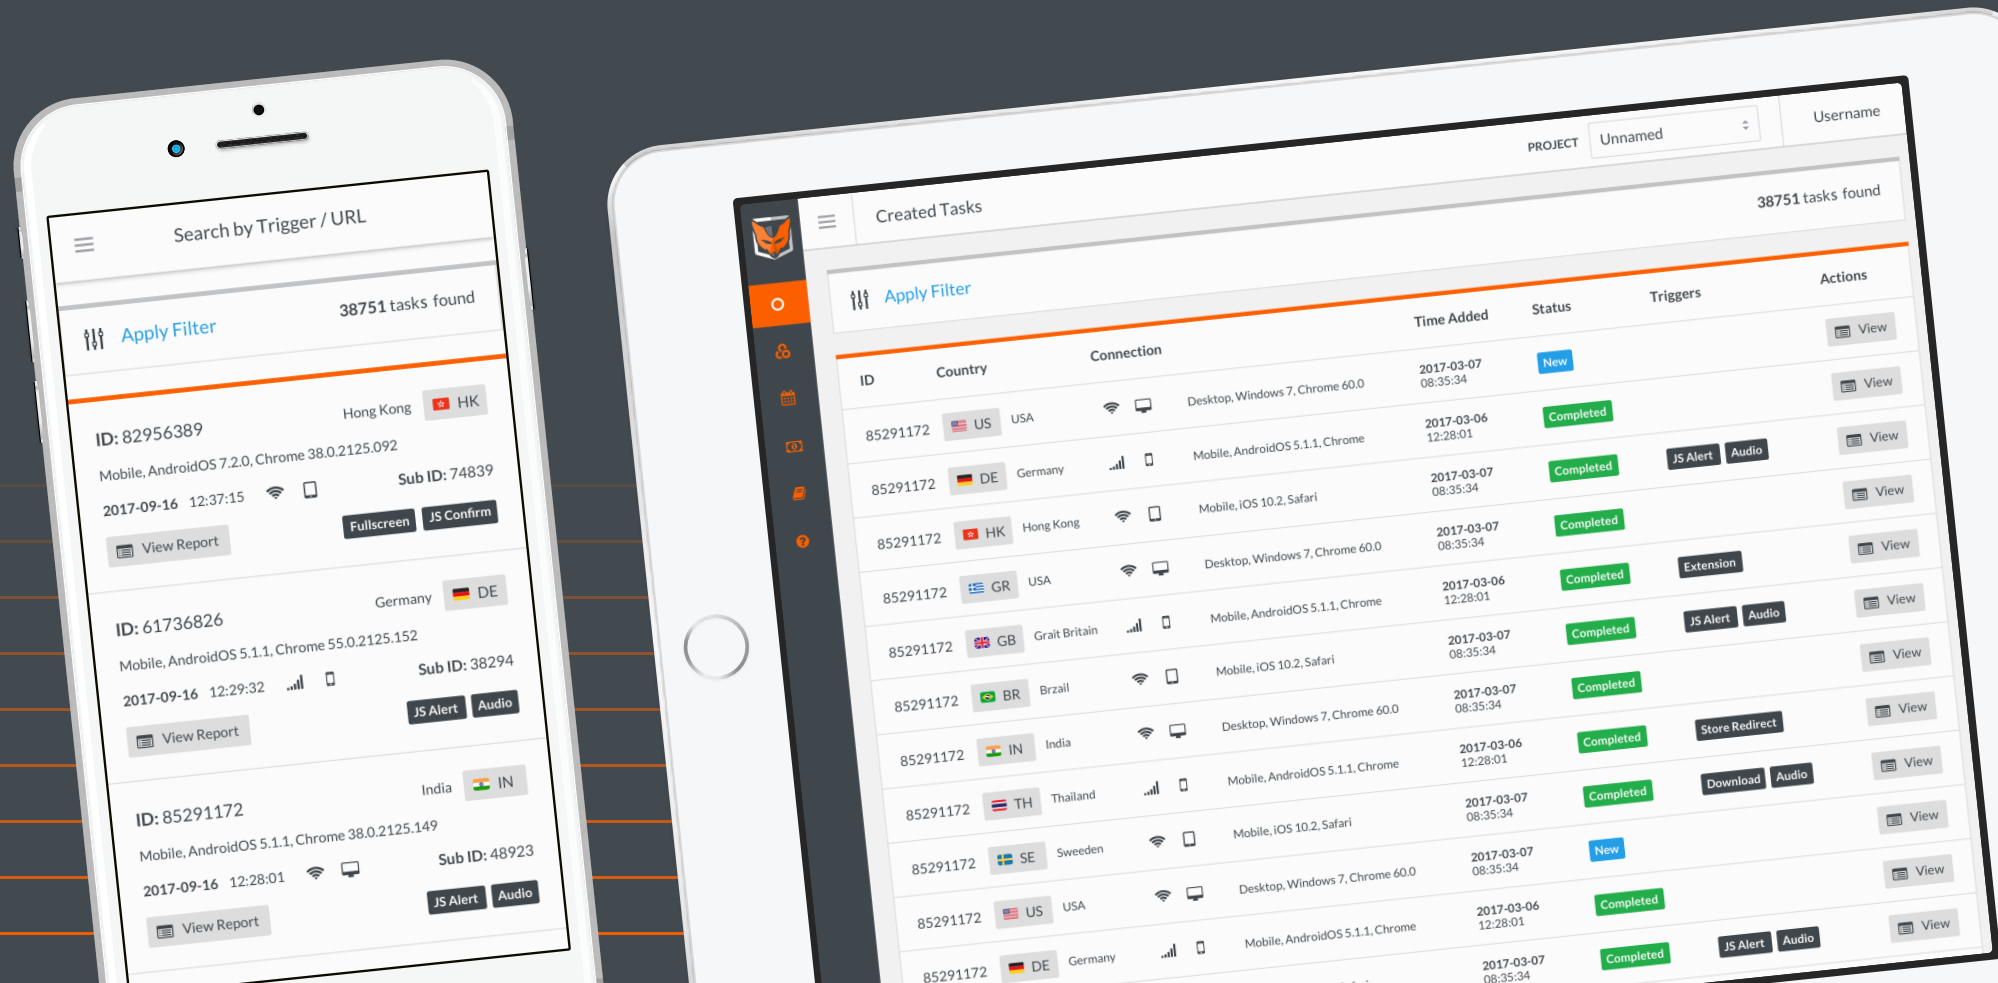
Search by Trigger / URL

Apply Filter
38751 tasks found

ID: 82956389
Hong Kong HK
Mobile, AndroidOS 7.2.0, Chrome 38.0.2125.092
2017-09-16 12:37:15
Sub ID: 74839
Fullscreen JS Confirm
View Report

ID: 61736826
Germany DE
Mobile, AndroidOS 5.1.1, Chrome 55.0.2125.152
2017-09-16 12:29:32
Sub ID: 38294
JS Alert Audio
View Report

ID: 85291172
India IN
Mobile, AndroidOS 5.1.1, Chrome 38.0.2125.149
2017-09-16 12:28:01
Sub ID: 48923
JS Alert Audio
View Report

PROJECT Unnamed Username

Created Tasks
38751 tasks found

Apply Filter

| ID | Country | | Connection | | Time Added | Status | Triggers | Actions |
|---|---|---|---|---|---|---|---|---|
| 85291172 | US | USA | | Desktop, Windows 7, Chrome 60.0 | 2017-03-07 08:35:34 | New | | View |
| 85291172 | DE | Germany | | Mobile, AndroidOS 5.1.1, Chrome | 2017-03-06 12:28:01 | Completed | | View |
| 85291172 | HK | Hong Kong | | Mobile, iOS 10.2, Safari | 2017-03-07 08:35:34 | Completed | JS Alert Audio | View |
| 85291172 | GR | USA | | Desktop, Windows 7, Chrome 60.0 | 2017-03-07 08:35:34 | Completed | | View |
| 85291172 | GB | Grait Britain | | Mobile, AndroidOS 5.1.1, Chrome | 2017-03-06 12:28:01 | Completed | Extension | View |
| 85291172 | BR | Brzail | | Mobile, iOS 10.2, Safari | 2017-03-07 08:35:34 | Completed | JS Alert Audio | View |
| 85291172 | IN | India | | Desktop, Windows 7, Chrome 60.0 | 2017-03-07 08:35:34 | Completed | | View |
| 85291172 | TH | Thailand | | Mobile, AndroidOS 5.1.1, Chrome | 2017-03-06 12:28:01 | Completed | Store Redirect | View |
| 85291172 | SE | Sweeden | | Mobile, iOS 10.2, Safari | 2017-03-07 08:35:34 | Completed | Download Audio | View |
| 85291172 | US | USA | | Desktop, Windows 7, Chrome 60.0 | 2017-03-07 08:35:34 | New | | View |
| 85291172 | DE | Germany | | Mobile, AndroidOS 5.1.1, Chrome | 2017-03-06 12:28:01 | Completed | | View |
| | | | | | 2017-03-07 08:35:34 | Completed | JS Alert Audio | View |